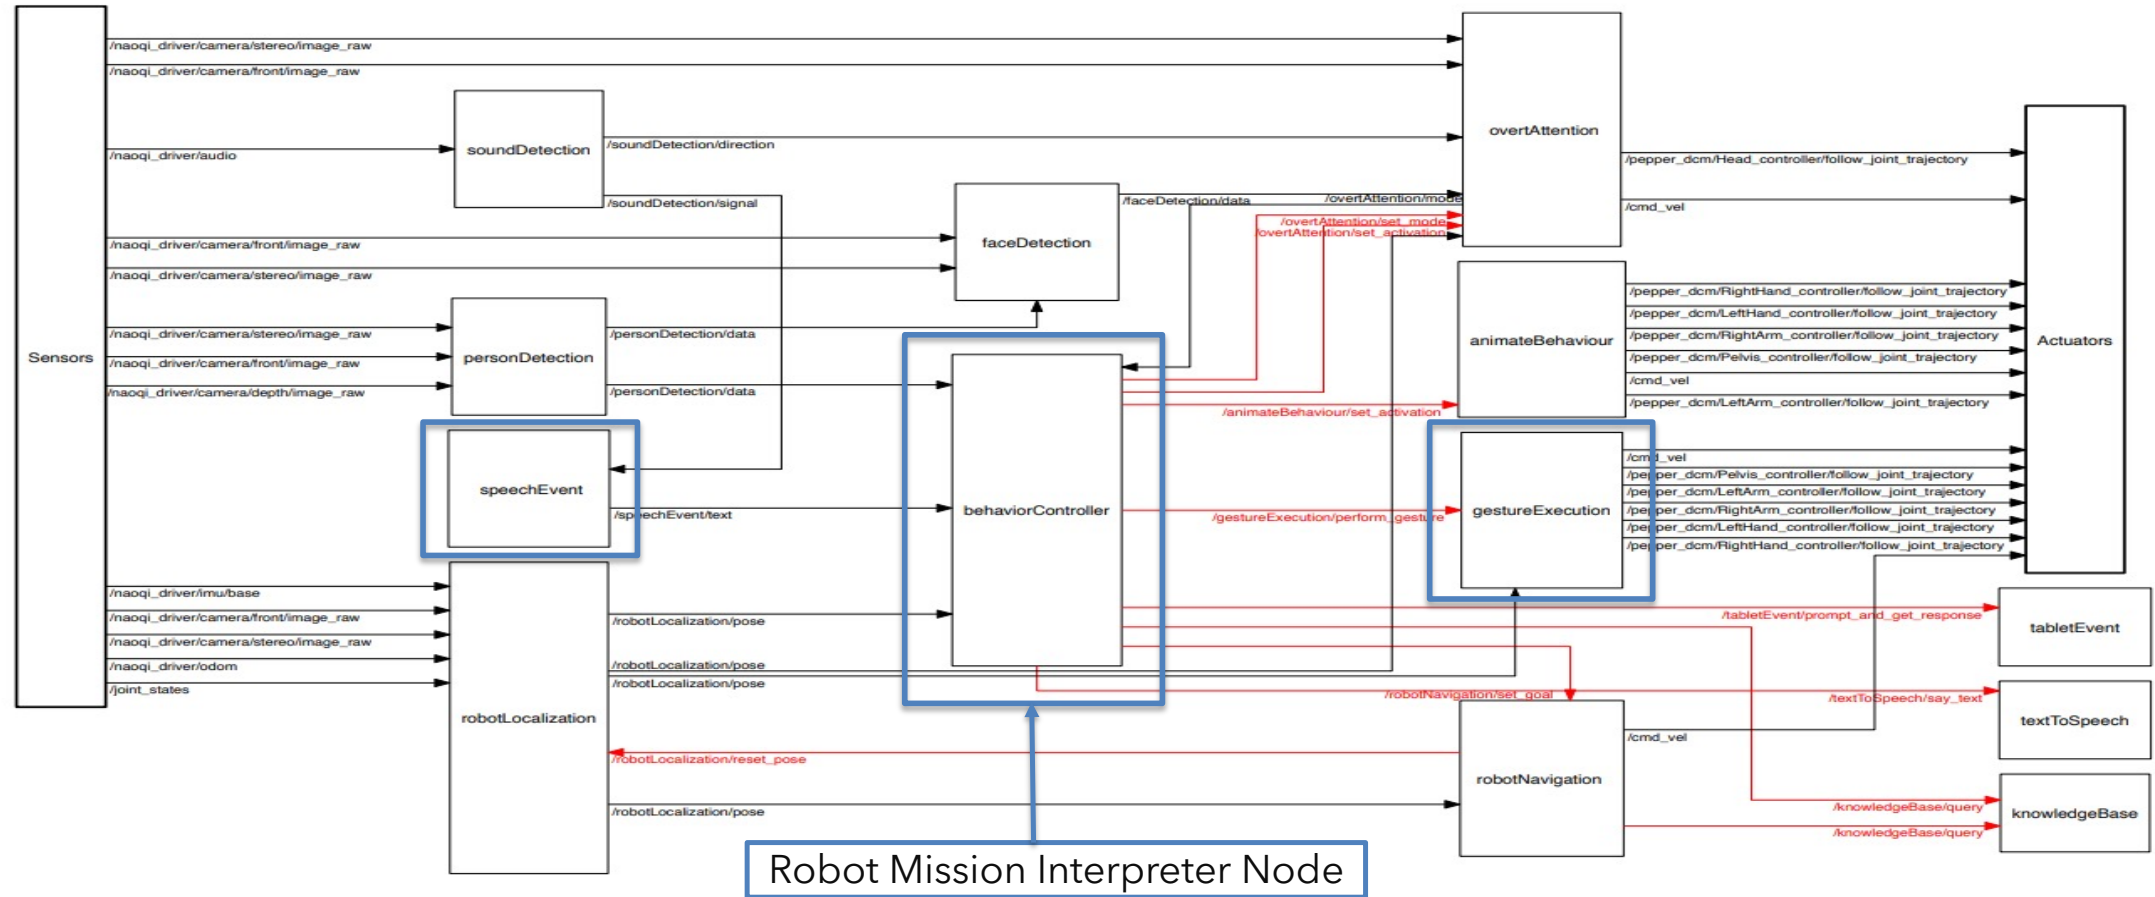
Sensors

/naoqi_driver/camera/stereo/image_raw
/naoqi_driver/camera/front/image_raw
/naoqi_driver/audio
/naoqi_driver/camera/front/image_raw
/naoqi_driver/camera/stereo/image_raw
/naoqi_driver/camera/stereo/image_raw
/naoqi_driver/camera/front/image_raw
/naoqi_driver/camera/depth/image_raw
/naoqi_driver/imu/base
/naoqi_driver/camera/front/image_raw
/naoqi_driver/camera/stereo/image_raw
/naoqi_driver/odom
/joint_states

soundDetection
/soundDetection/direction
/soundDetection/signal

personDetection
/personDetection/data
/personDetection/data

speechEvent
/speechEvent/text

robotLocalization
/robotLocalization/pose
/robotLocalization/pose
/robotLocalization/pose
/robotLocalization/reset_pose
/robotLocalization/pose

faceDetection
/faceDetection/data

behaviorController

overtAttention
/overtAttention/mode
/overtAttention/set_mode
/overtAttention/set_activation
/pepper_dcm/Head_controller/follow_joint_trajectory
/cmd_vel

animateBehaviour
/pepper_dcm/RightHand_controller/follow_joint_trajectory
/pepper_dcm/LeftHand_controller/follow_joint_trajectory
/pepper_dcm/RightArm_controller/follow_joint_trajectory
/pepper_dcm/Pelvis_controller/follow_joint_trajectory
/cmd_vel
/pepper_dcm/LeftArm_controller/follow_joint_trajectory
/animateBehaviour/set_activation

gestureExecution
/gestureExecution/perform_gesture
/cmd_vel
/pepper_dcm/Pelvis_controller/follow_joint_trajectory
/pepper_dcm/LeftArm_controller/follow_joint_trajectory
/pepper_dcm/RightArm_controller/follow_joint_trajectory
/pepper_dcm/LeftHand_controller/follow_joint_trajectory
/pepper_dcm/RightHand_controller/follow_joint_trajectory

Actuators

/tabletEvent/prompt_and_get_response
tabletEvent
/textToSpeech/say_text
textToSpeech
/robotNavigation/set_goal
robotNavigation
/cmd_vel
/knowledgeBase/query
/knowledgeBase/query
knowledgeBase

Robot Mission Interpreter Node